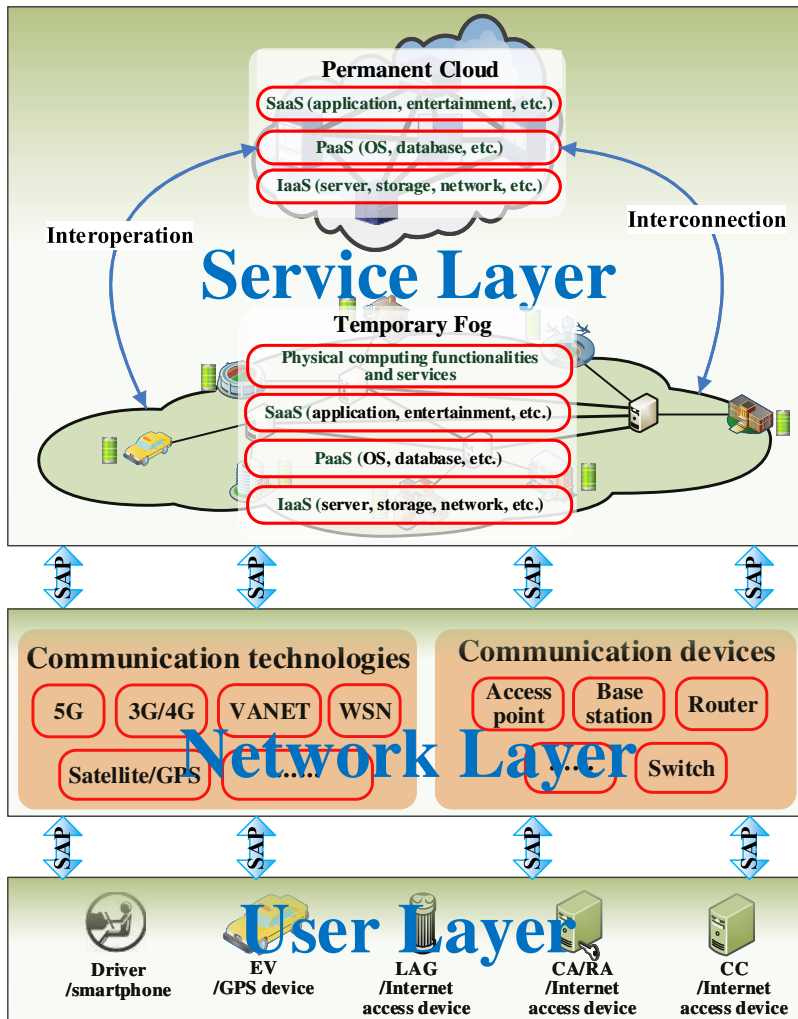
Permanent Cloud

SaaS (application, entertainment, etc.)

PaaS (OS, database, etc.)

IaaS (server, storage, network, etc.)

Interoperation

Interconnection

Service Layer

Temporary Fog

Physical computing functionalities and services

SaaS (application, entertainment, etc.)

PaaS (OS, database, etc.)

IaaS (server, storage, network, etc.)

SAP

SAP

SAP

SAP

Communication technologies

5G

3G/4G

VANET

WSN

Satellite/GPS

.....

Communication devices

Access point

Base station

Router

....

Switch

Network Layer

SAP

SAP

SAP

SAP

User Layer

Driver /smartphone

EV /GPS device

LAG /Internet access device

CA/RA /Internet access device

CC /Internet access device